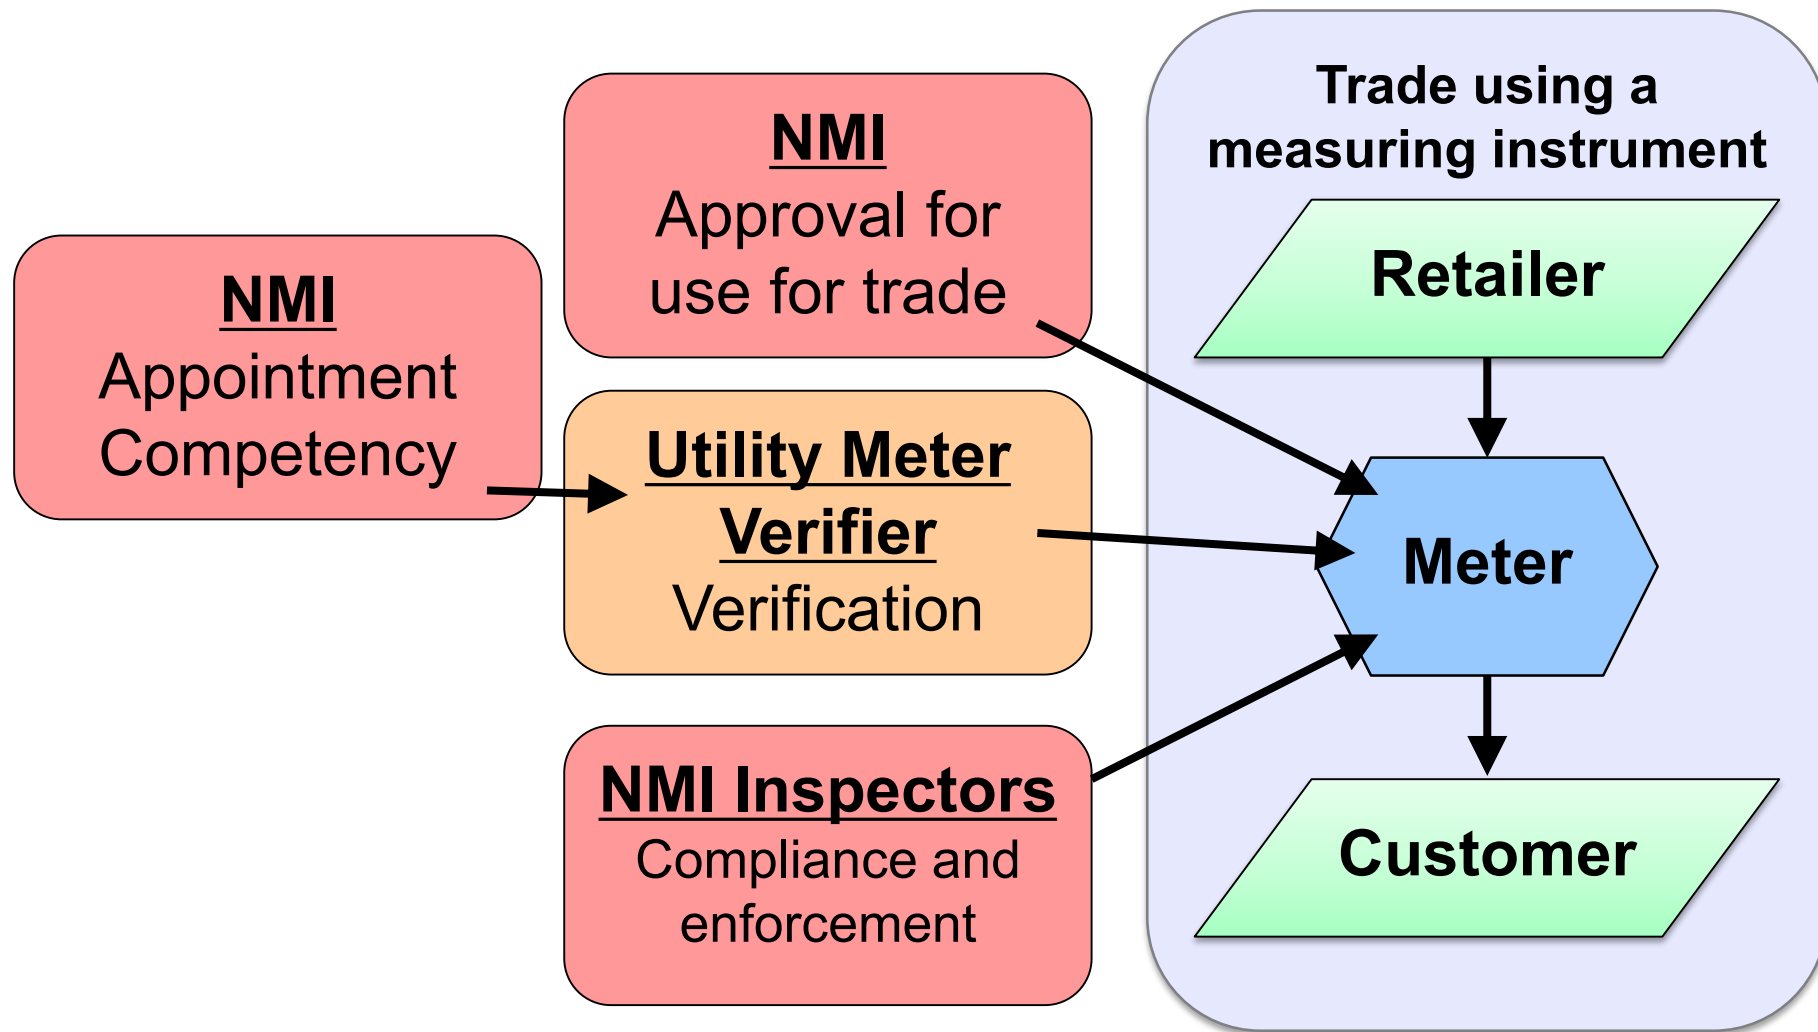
NMI
Appointment
Competency

NMI
Approval for use for trade

Utility Meter Verifier
Verification

NMI Inspectors
Compliance and enforcement

Trade using a measuring instrument

Retailer

Meter

Customer